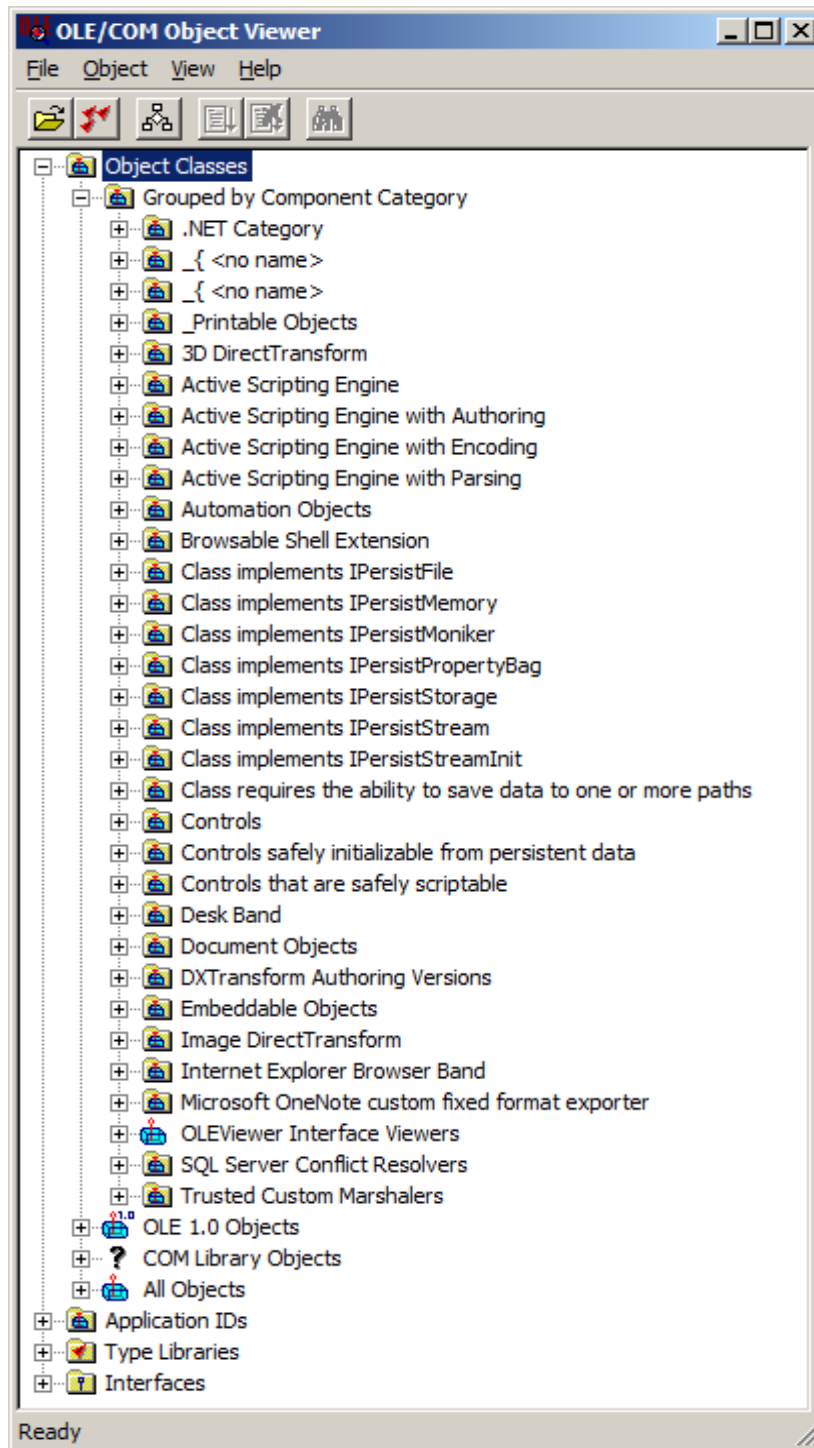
OLE/COM Object Viewer

File Object View Help

Object Classes
Grouped by Component Category
.NET Category
_{ <no name>
_{ <no name>
_Printable Objects
3D DirectTransform
Active Scripting Engine
Active Scripting Engine with Authoring
Active Scripting Engine with Encoding
Active Scripting Engine with Parsing
Automation Objects
Browsable Shell Extension
Class implements IPersistFile
Class implements IPersistMemory
Class implements IPersistMoniker
Class implements IPersistPropertyBag
Class implements IPersistStorage
Class implements IPersistStream
Class implements IPersistStreamInit
Class requires the ability to save data to one or more paths
Controls
Controls safely initializable from persistent data
Controls that are safely scriptable
Desk Band
Document Objects
DXTransform Authoring Versions
Embeddable Objects
Image DirectTransform
Internet Explorer Browser Band
Microsoft OneNote custom fixed format exporter
OLEViewer Interface Viewers
SQL Server Conflict Resolvers
Trusted Custom Marshalers
1.0
OLE 1.0 Objects
?
COM Library Objects
All Objects
Application IDs
Type Libraries
Interfaces

Ready